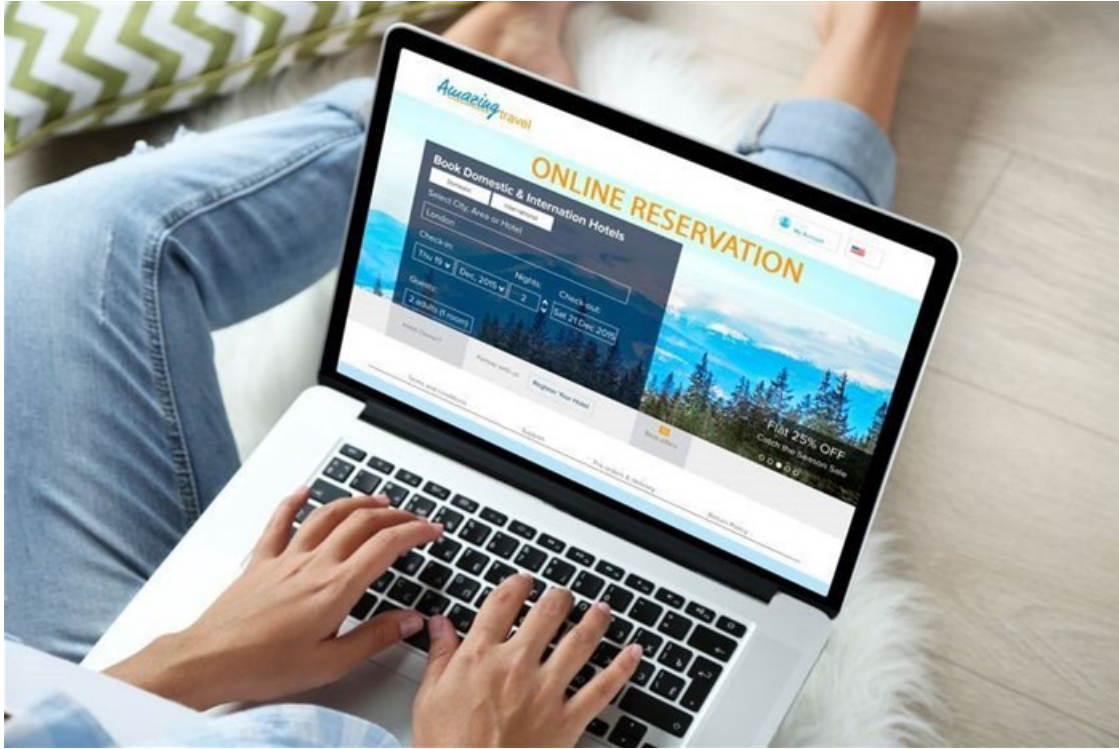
Amazing travel

ONLINE RESERVATION

Book Domestic & Internation Hotels

Domestic

International

Select City, Area or Hotel

London

Check-in:

Thu 19

Dec, 2015

Nights:

2

Check-out:

Sat 21 Dec 2015

Guests:

2 adults (1 room)

My Account

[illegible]

Partner with us

Register Your Hotel

Best offers

Flat 25% OFF

Catch the Season Sale

Terms and Conditions

Support

Pre-orders & delivery

Return Policy